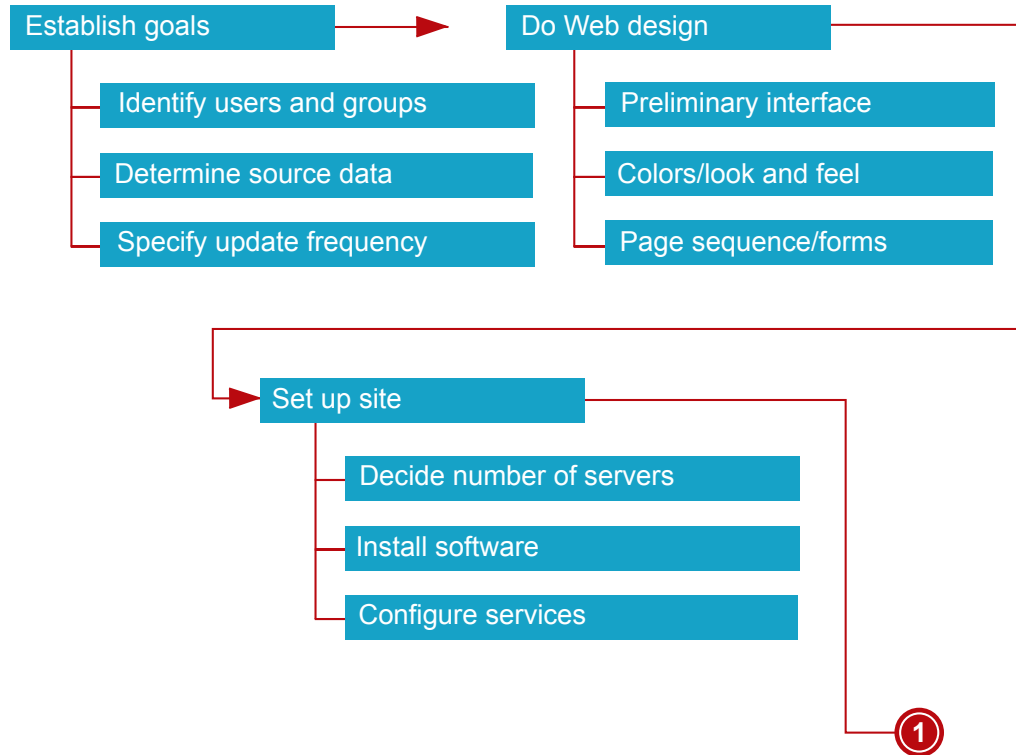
Establish goals

Identify users and groups

Determine source data

Specify update frequency

Do Web design

Preliminary interface

Colors/look and feel

Page sequence/forms

Set up site

Decide number of servers

Install software

Configure services

1